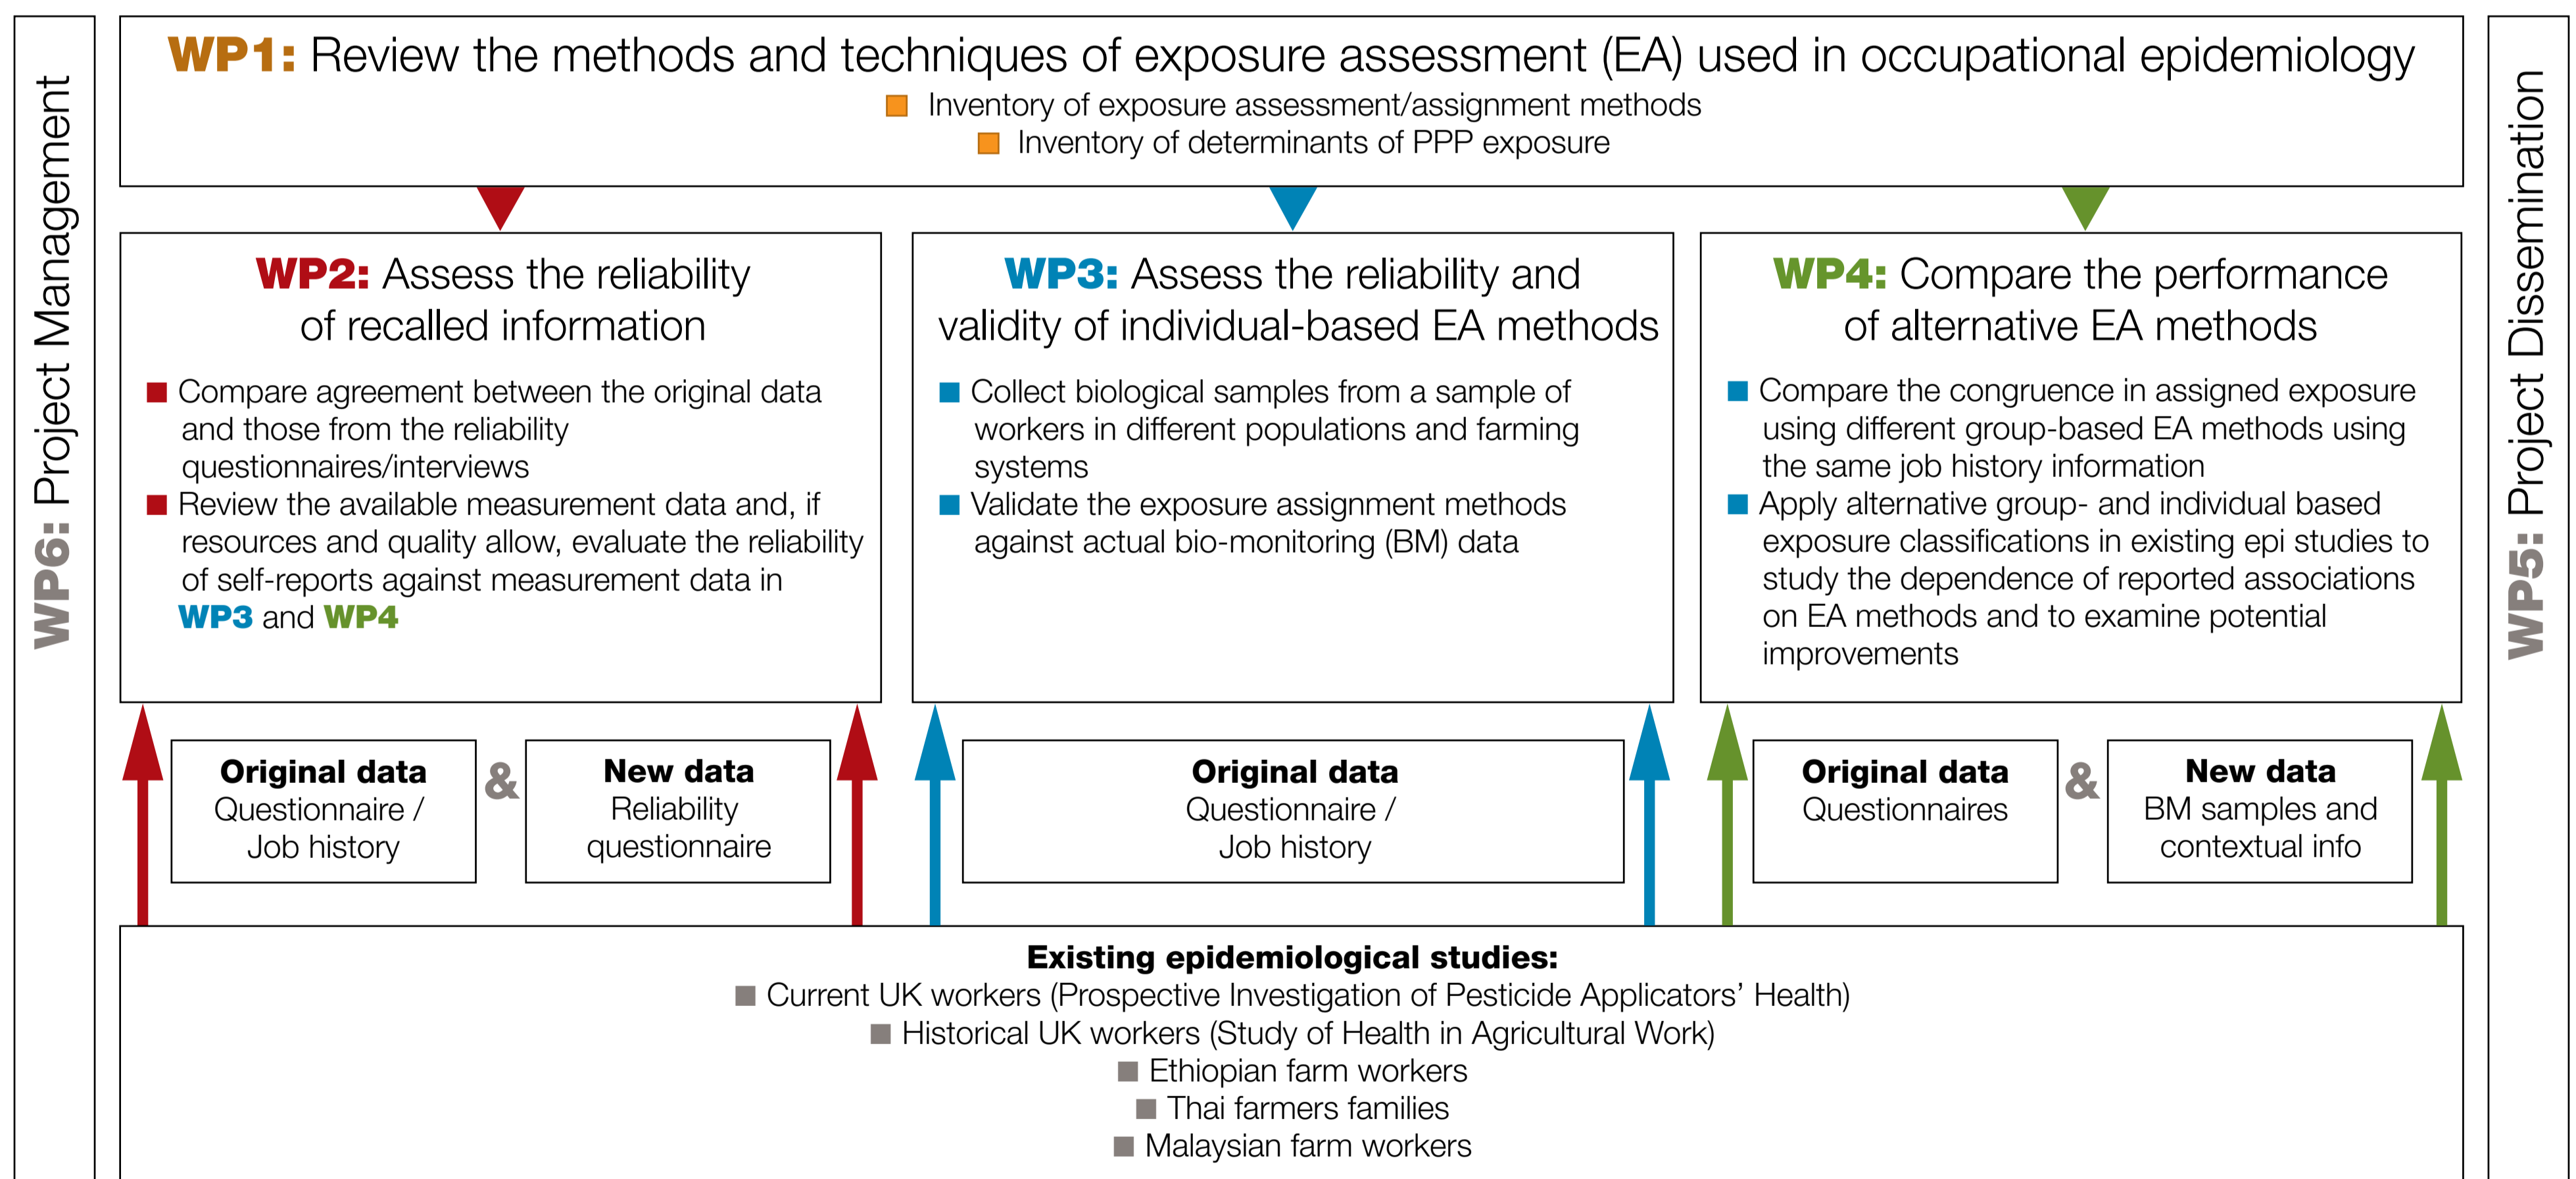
WP6: Project Management

WP1: Review the methods and techniques of exposure assessment (EA) used in occupational epidemiology

Inventory of exposure assessment/assignment methods

Inventory of determinants of PPP exposure

WP2: Assess the reliability of recalled information

Compare agreement between the original data and those from the reliability questionnaires/interviews

Review the available measurement data and, if resources and quality allow, evaluate the reliability of self-reports against measurement data in WP3 and WP4

WP3: Assess the reliability and validity of individual-based EA methods

Collect biological samples from a sample of workers in different populations and farming systems

Validate the exposure assignment methods against actual bio-monitoring (BM) data

WP4: Compare the performance of alternative EA methods

Compare the congruence in assigned exposure using different group-based EA methods using the same job history information

Apply alternative group- and individual based exposure classifications in existing epi studies to study the dependence of reported associations on EA methods and to examine potential improvements

Original data
Questionnaire / Job history

&

New data
Reliability questionnaire

Original data
Questionnaire / Job history

Original data
Questionnaires

&

New data
BM samples and contextual info

Existing epidemiological studies:

Current UK workers (Prospective Investigation of Pesticide Applicators' Health)

Historical UK workers (Study of Health in Agricultural Work)

Ethiopian farm workers

Thai farmers families

Malaysian farm workers

WP5: Project Dissemination